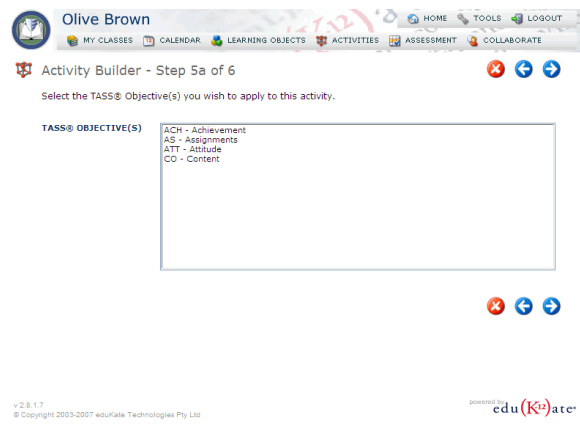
Olive Brown

HOME TOOLS LOGOUT

MY CLASSES CALENDAR LEARNING OBJECTS ACTIVITIES ASSESSMENT COLLABORATE

Activity Builder - Step 5a of 6

Select the TASS® Objective(s) you wish to apply to this activity.

TASS® OBJECTIVE(S)

ACH - Achievement
AS - Assignments
ATT - Attitude
CO - Content

v 2.8.1.7
© Copyright 2003-2007 eduKate Technologies Pty Ltd

powered by edu(K12)ate